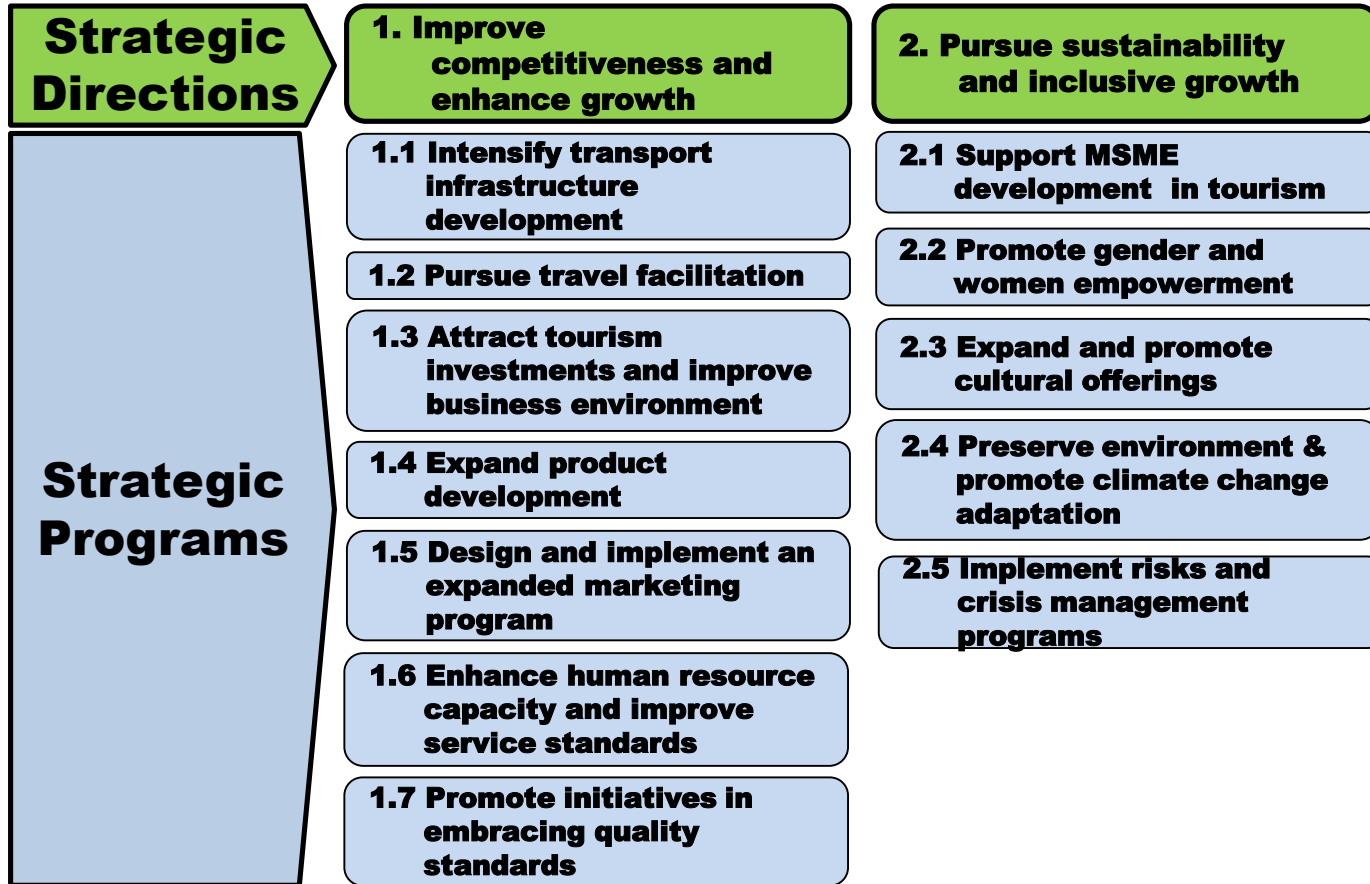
Strategic Directions

1. Improve competitiveness and enhance growth

2. Pursue sustainability and inclusive growth

Strategic Programs

1.1 Intensify transport infrastructure development

1.2 Pursue travel facilitation

1.3 Attract tourism investments and improve business environment

1.4 Expand product development

1.5 Design and implement an expanded marketing program

1.6 Enhance human resource capacity and improve service standards

1.7 Promote initiatives in embracing quality standards

2.1 Support MSME development in tourism

2.2 Promote gender and women empowerment

2.3 Expand and promote cultural offerings

2.4 Preserve environment & promote climate change adaptation

2.5 Implement risks and crisis management programs